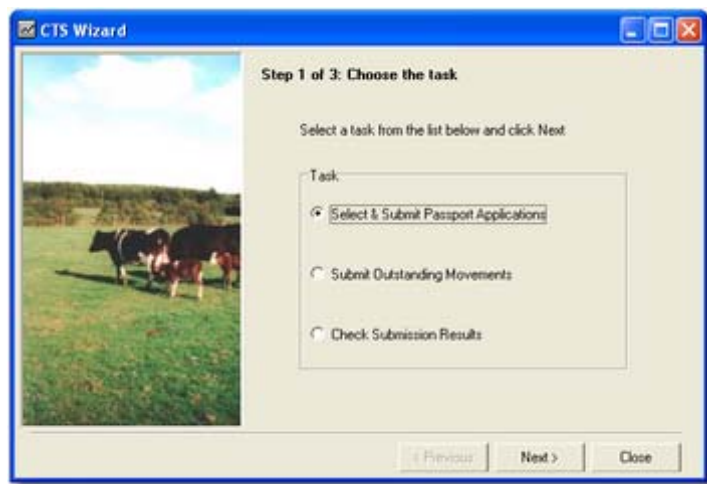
CTS Wizard

Step 1 of 3: Choose the task

Select a task from the list below and click Next

Task

Select & Submit Passport Applications

Submit Outstanding Movements

Check Submission Results

< Previous

Next >

Close